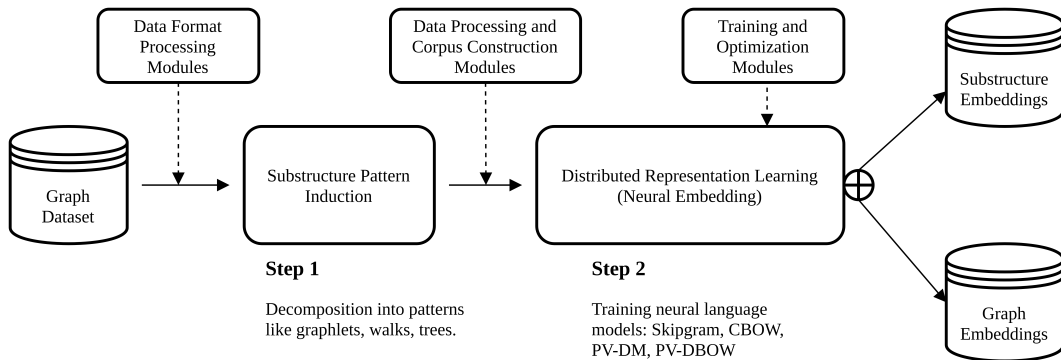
Data Format Processing Modules

Data Processing and Corpus Construction Modules

Training and Optimization Modules

Substructure Embeddings

Graph Dataset

Substructure Pattern Induction

Distributed Representation Learning (Neural Embedding)

Step 1

Decomposition into patterns like graphlets, walks, trees.

Step 2

Training neural language models: Skipgram, CBOW, PV-DM, PV-DBOW

Graph Embeddings